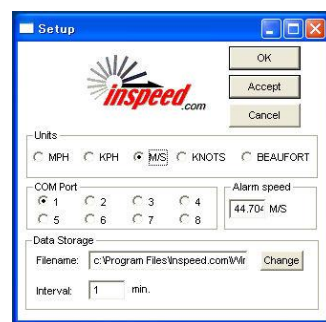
Setup

inspeed.com

OK

Accept

Cancel

Units

MPH KPH M/S KNOTS BEAUFORT

COM Port

1 2 3 4

5 6 7 8

Alarm speed

44.704 M/S

Data Storage

Filename: c:\Program Files\Inspeed.com\Wir

Change

Interval: 1 min.